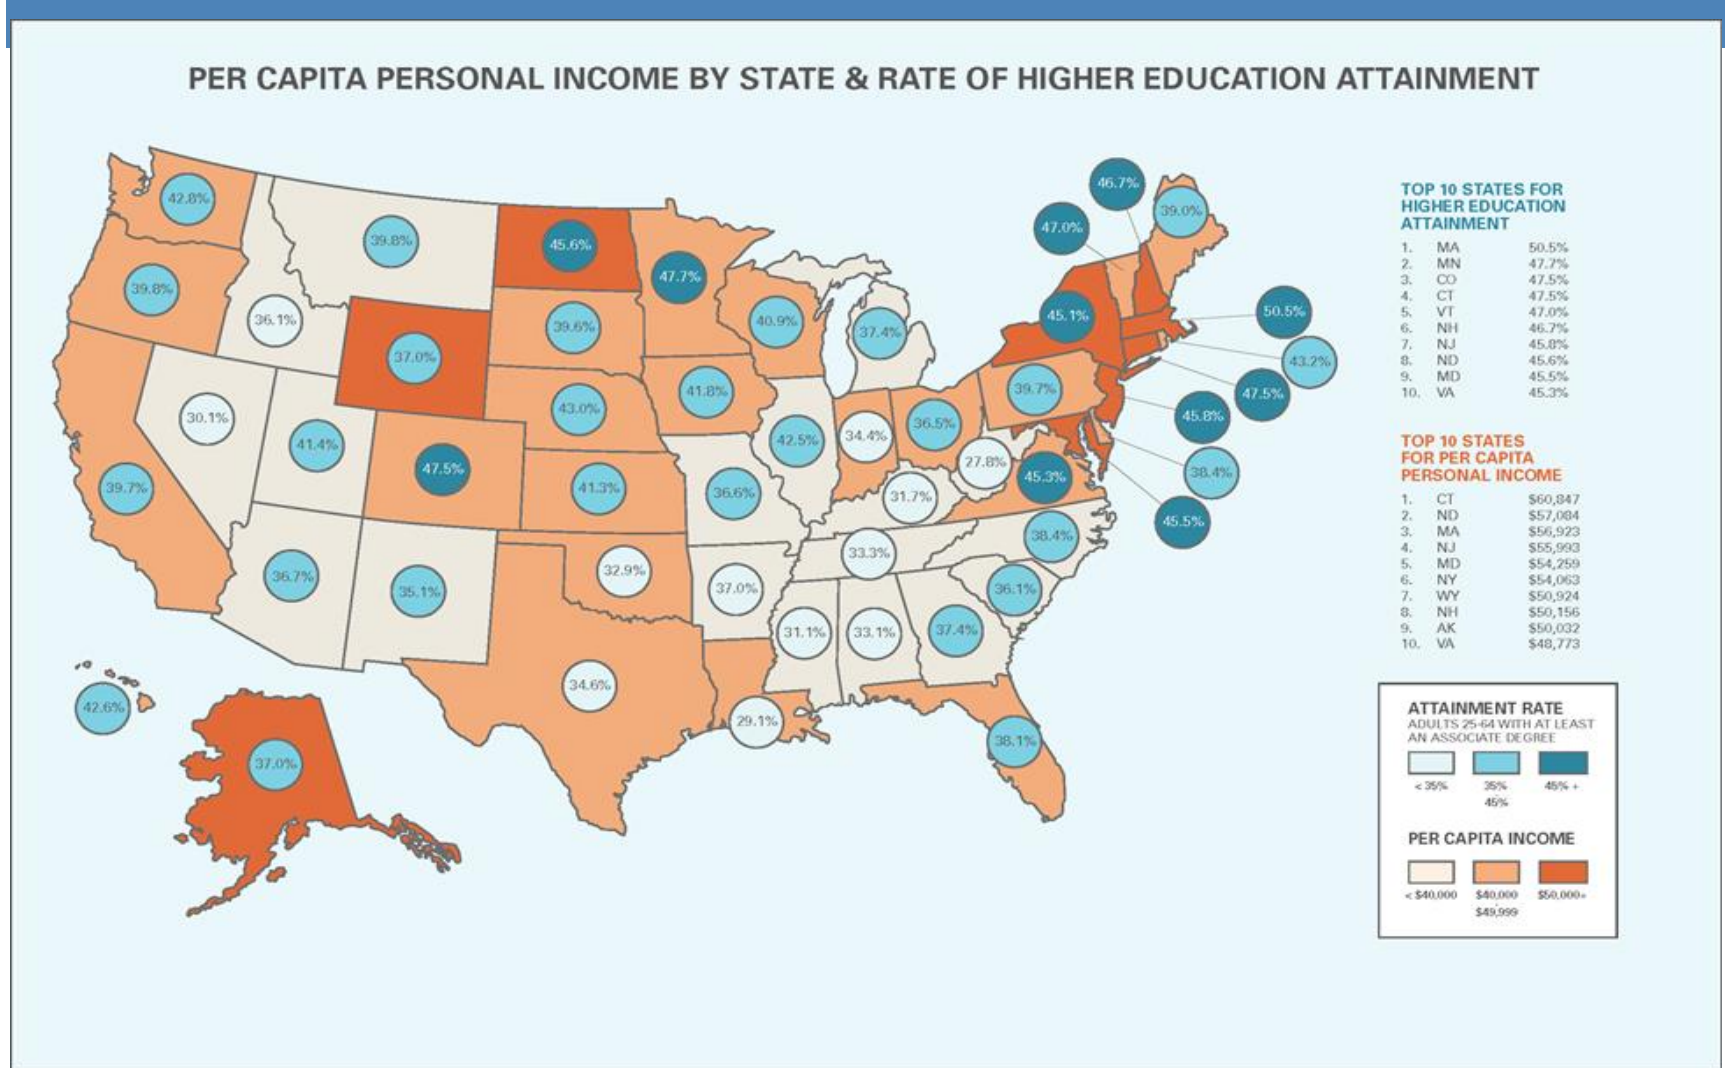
PER CAPITA PERSONAL INCOME BY STATE & RATE OF HIGHER EDUCATION ATTAINMENT

42.8%
39.8%
39.8%
36.1%
45.6%
47.7%
37.0%
39.6%
40.9%
37.4%
46.7%
39.0%
47.0%
45.1%
50.5%
43.2%
47.5%
45.8%
38.4%
45.5%
45.3%
39.7%
30.1%
41.4%
47.5%
43.0%
41.8%
42.5%
34.4%
36.5%
27.8%
39.7%
41.3%
36.6%
31.7%
38.4%
33.3%
36.7%
35.1%
32.9%
37.0%
36.1%
31.1%
33.1%
37.4%
34.6%
42.6%
29.1%
38.1%
37.0%

TOP 10 STATES FOR HIGHER EDUCATION ATTAINMENT

| | | |
|---|---|---|
| 1. | MA | 50.5% |
| 2. | MN | 47.7% |
| 3. | CO | 47.5% |
| 4. | CT | 47.5% |
| 5. | VT | 47.0% |
| 6. | NH | 46.7% |
| 7. | NJ | 45.8% |
| 8. | ND | 45.6% |
| 9. | MD | 45.5% |
| 10. | VA | 45.3% |

TOP 10 STATES FOR PER CAPITA PERSONAL INCOME

| | | |
|---|---|---|
| 1. | CT | $60,847 |
| 2. | ND | $57,084 |
| 3. | MA | $56,923 |
| 4. | NJ | $55,993 |
| 5. | MD | $54,259 |
| 6. | NY | $54,063 |
| 7. | WY | $50,924 |
| 8. | NH | $50,156 |
| 9. | AK | $50,032 |
| 10. | VA | $48,773 |

ATTAINMENT RATE
ADULTS 25-64 WITH AT LEAST AN ASSOCIATE DEGREE
< 35% 35% 45% 45% +

PER CAPITA INCOME
< $40,000 $40,000 $49,999 $50,000+